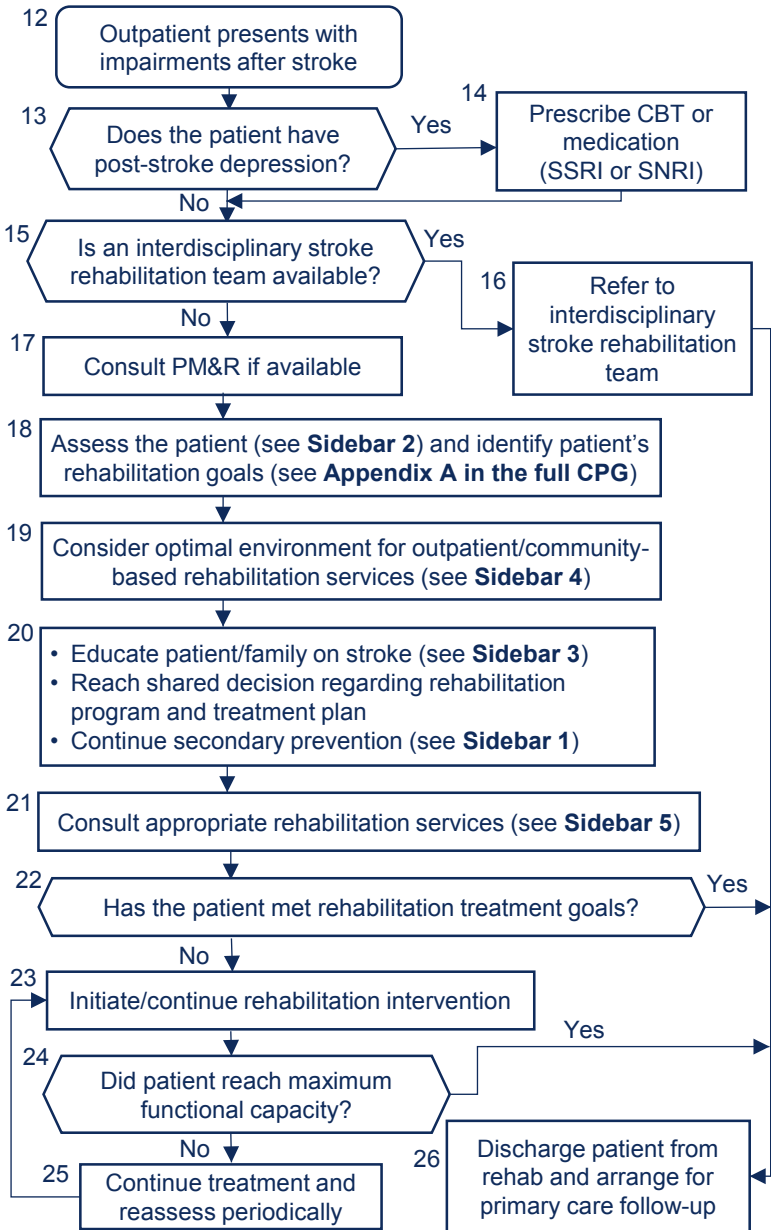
12
Outpatient presents with impairments after stroke

13
Does the patient have post-stroke depression?

Yes

14
Prescribe CBT or medication (SSRI or SNRI)

No

15
Is an interdisciplinary stroke rehabilitation team available?

Yes

16
Refer to interdisciplinary stroke rehabilitation team

No

17
Consult PM&R if available

18
Assess the patient (see **Sidebar 2**) and identify patient's rehabilitation goals (see **Appendix A in the full CPG**)

19
Consider optimal environment for outpatient/community-based rehabilitation services (see **Sidebar 4**)

20
• Educate patient/family on stroke (see **Sidebar 3**)
• Reach shared decision regarding rehabilitation program and treatment plan
• Continue secondary prevention (see **Sidebar 1**)

21
Consult appropriate rehabilitation services (see **Sidebar 5**)

22
Has the patient met rehabilitation treatment goals?

Yes

No

23
Initiate/continue rehabilitation intervention

Yes

24
Did patient reach maximum functional capacity?

No

25
Continue treatment and reassess periodically

26
Discharge patient from rehab and arrange for primary care follow-up